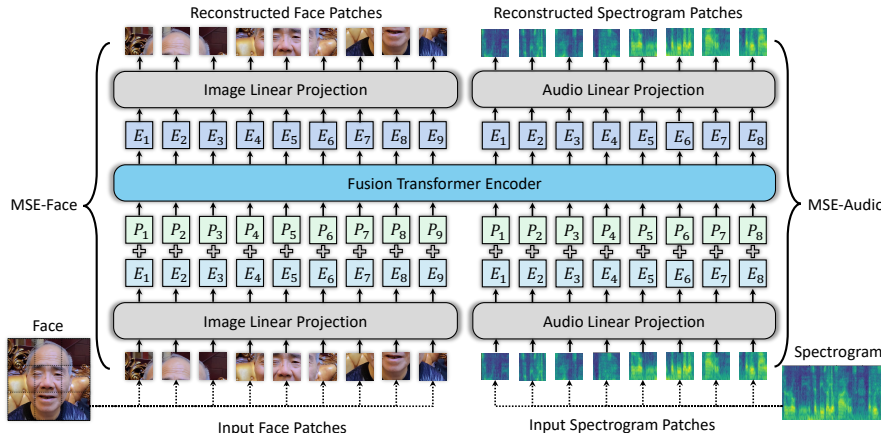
Reconstructed Face Patches

Reconstructed Spectrogram Patches

Image Linear Projection

Audio Linear Projection

$E_1$ $E_2$ $E_3$ $E_4$ $E_5$ $E_6$ $E_7$ $E_8$ $E_9$

$E_1$ $E_2$ $E_3$ $E_4$ $E_5$ $E_6$ $E_7$ $E_8$

Fusion Transformer Encoder

MSE-Face

MSE-Audio

$P_1$ $P_2$ $P_3$ $P_4$ $P_5$ $P_6$ $P_7$ $P_8$ $P_9$

$P_1$ $P_2$ $P_3$ $P_4$ $P_5$ $P_6$ $P_7$ $P_8$

$E_1$ $E_2$ $E_3$ $E_4$ $E_5$ $E_6$ $E_7$ $E_8$ $E_9$

$E_1$ $E_2$ $E_3$ $E_4$ $E_5$ $E_6$ $E_7$ $E_8$

Face

Image Linear Projection

Audio Linear Projection

Spectrogram

Input Face Patches

Input Spectrogram Patches